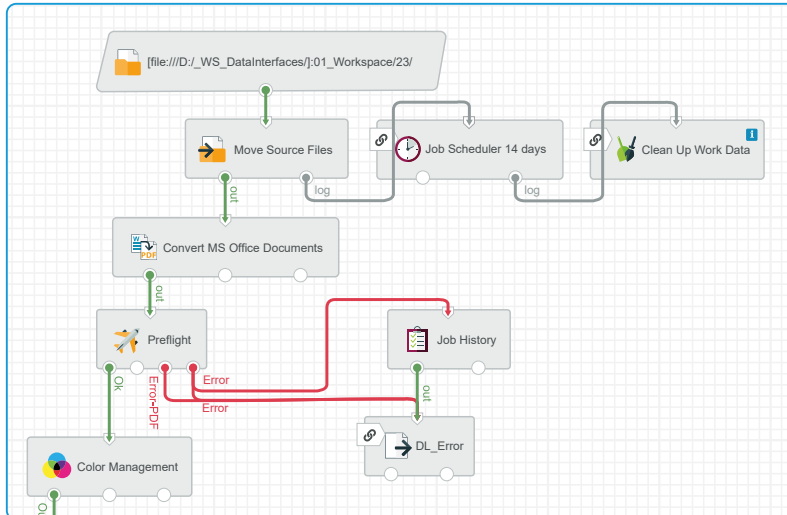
[file:///D:/_WS_DataInterfaces/]:01_Workspace/23/

Move Source Files

log

Job Scheduler 14 days

log

Clean Up Work Data

out

Convert MS Office Documents

out

Preflight

Error

Error-PDF

Error

Job History

out

Ok

DL_Error

Color Management